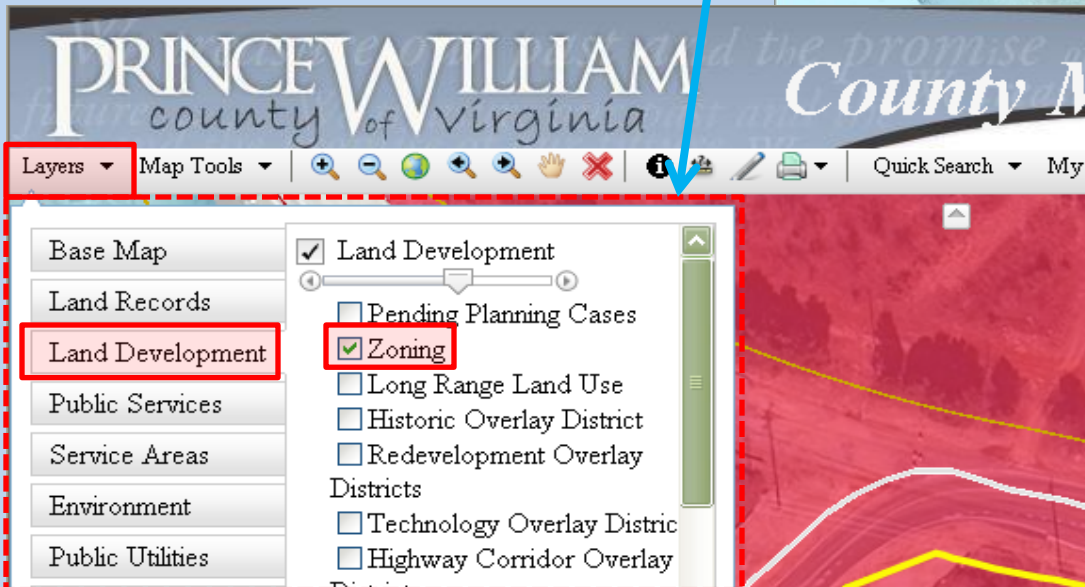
PRINCE WILLIAM
county of Virginia

County M

Layers ▾ Map Tools ▾ Quick Search ▾ My

Base Map
Land Records
Land Development
Public Services
Service Areas
Environment
Public Utilities

Land Development

Pending Planning Cases
Zoning
Long Range Land Use
Historic Overlay District
Redevelopment Overlay Districts
Technology Overlay Distric
Highway Corridor Overlay
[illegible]